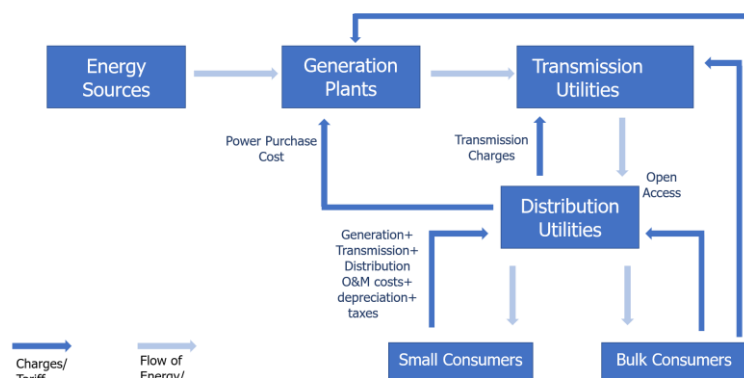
Energy Sources

Generation Plants

Transmission Utilities

Power Purchase Cost

Transmission Charges

Open Access

Distribution Utilities

Generation+ Transmission+ Distribution O&M costs+ depreciation+ taxes

Charges/ Tariff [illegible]

Flow of Energy/ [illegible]

Small Consumers

Bulk Consumers